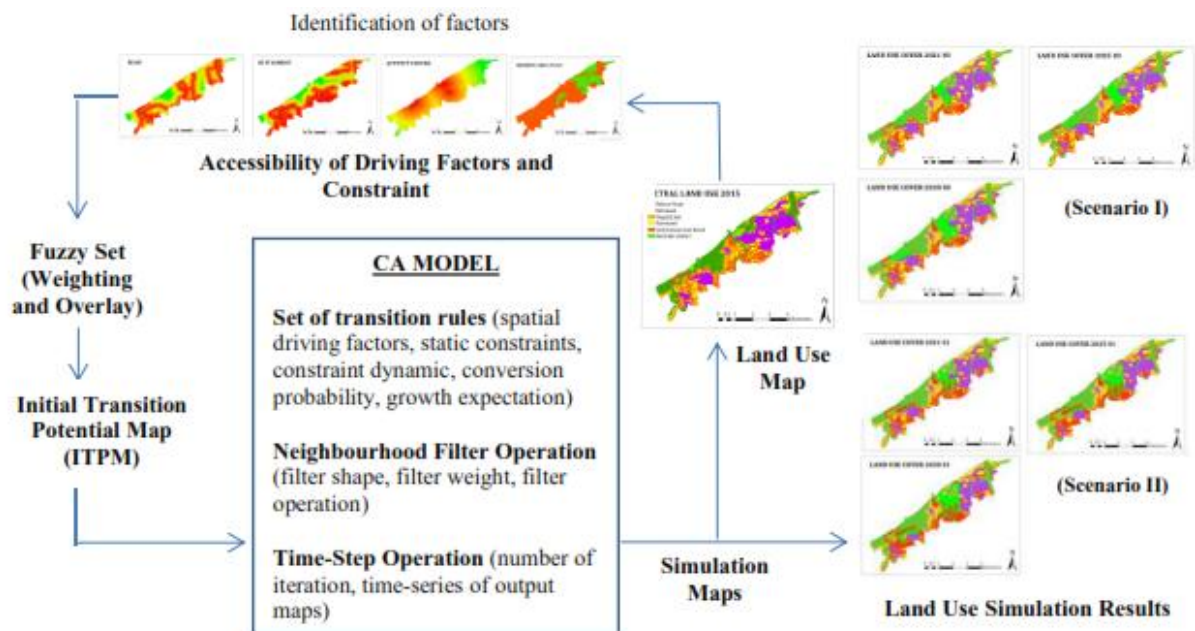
Identification of factors

Accessibility of Driving Factors and Constraint

Fuzzy Set (Weighting and Overlay)

Initial Transition Potential Map (ITPM)

CA MODEL

Set of transition rules (spatial driving factors, static constraints, constraint dynamic, conversion probability, growth expectation)

Neighbourhood Filter Operation (filter shape, filter weight, filter operation)

Time-Step Operation (number of iteration, time-series of output maps)

Simulation Maps

Land Use Map

(Scenario I)

(Scenario II)

Land Use Simulation Results